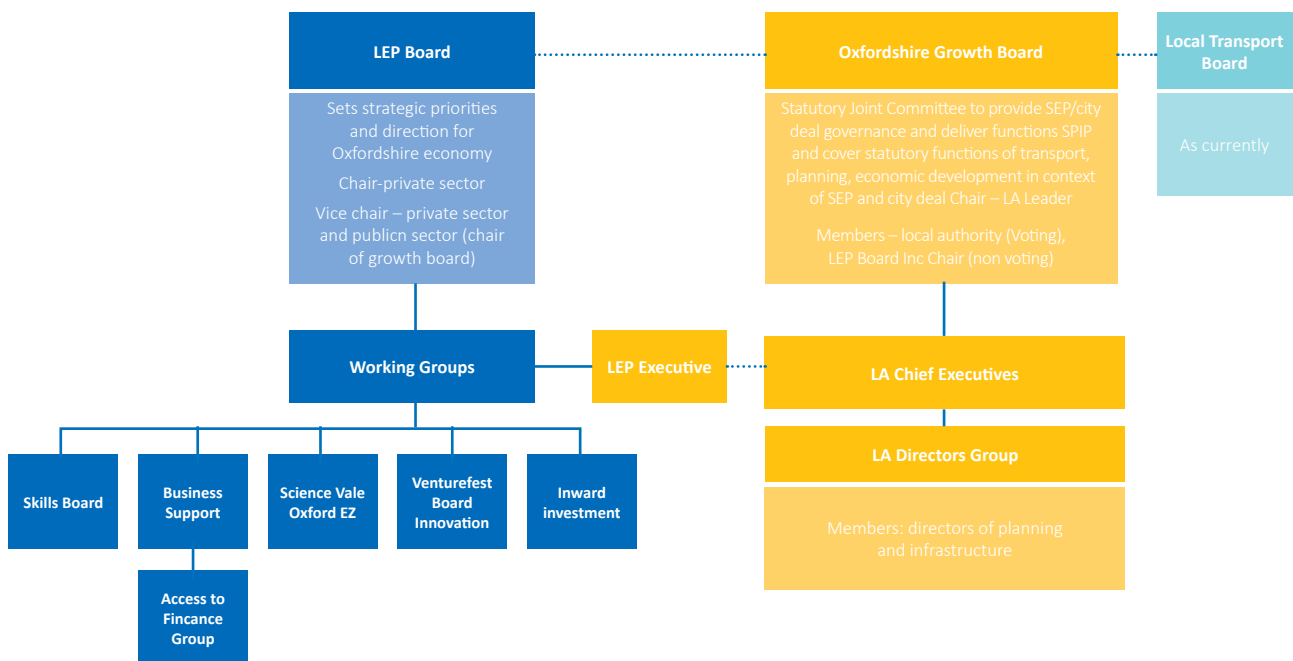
LEP Board

Sets strategic priorities and direction for Oxfordshire economy

Chair-private sector

Vice chair – private sector and publicn sector (chair of growth board)

Oxfordshire Growth Board

Statutory Joint Committee to provide SEP/city deal governance and deliver functions SPIP and cover statutory functions of transport, planning, economic development in context of SEP and city deal Chair – LA Leader

Members – local authority (Voting), LEP Board Inc Chair (non voting)

Local Transport Board

As currently

Working Groups

LEP Executive

LA Chief Executives

LA Directors Group

Members: directors of planning and infrastructure

Skills Board

Business Support

Access to Fincance Group

Science Vale Oxford EZ

Venturefest Board Innovation

Inward investment